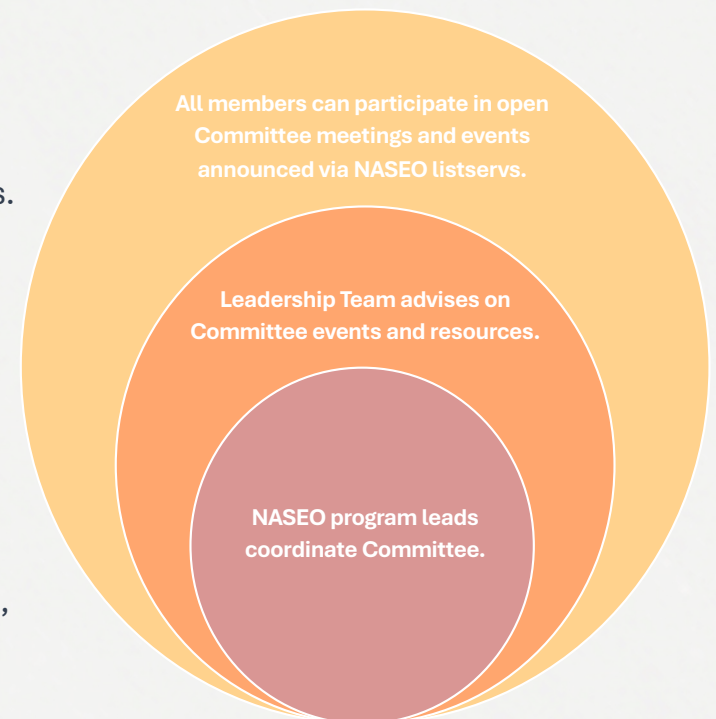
s.

,

All members can participate in open Committee meetings and events announced via NASEO listservs.

Leadership Team advises on Committee events and resources.

NASEO program leads coordinate Committee.